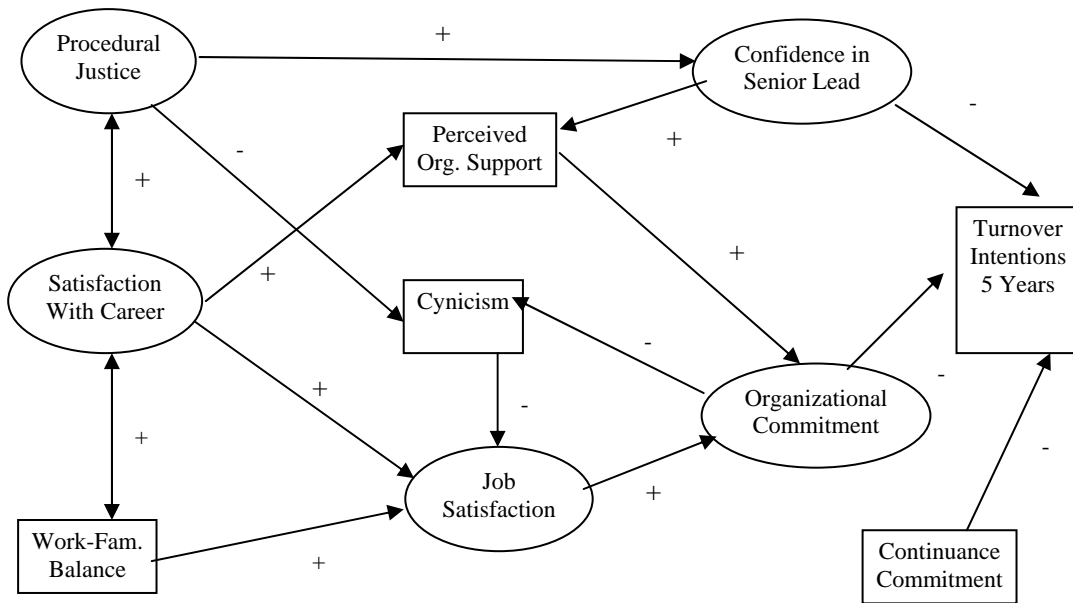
Procedural Justice

+

Confidence in Senior Lead

-

Perceived Org. Support

+

-

+

Turnover Intentions 5 Years

Satisfaction With Career

+

Cynicism

+

-

-

+

Organizational Commitment

-

+

Job Satisfaction

-

+

Work-Fam. Balance

+

Continuance Commitment